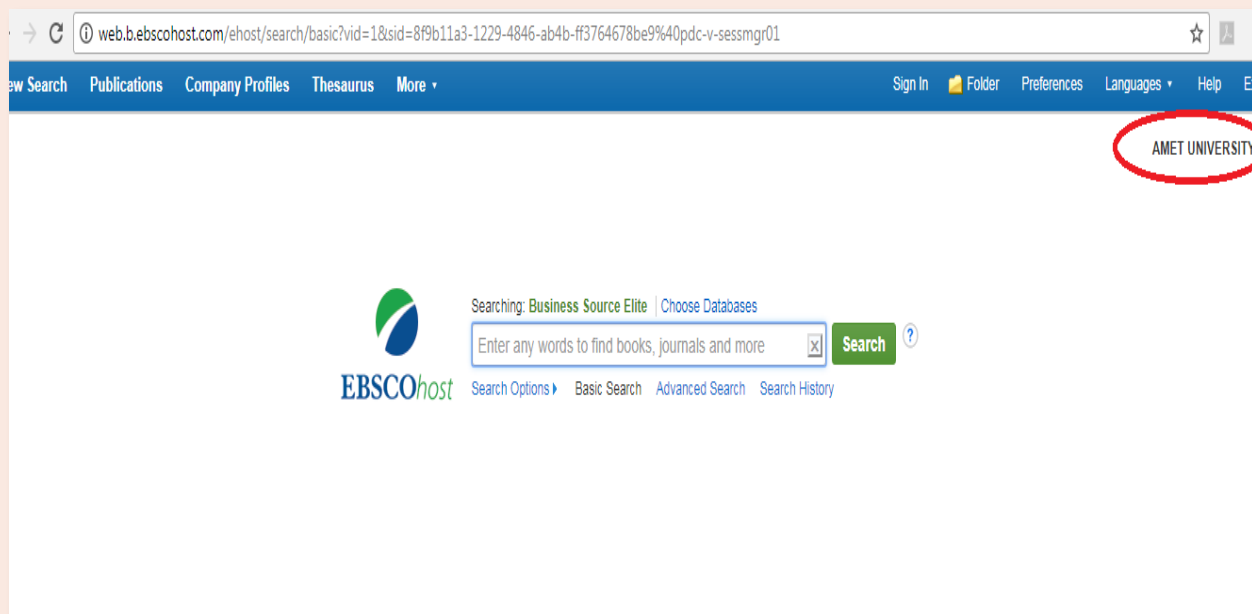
web.b.ebscohost.com/ehost/search/basic?vid=1&sid=8f9b11a3-1229-4846-ab4b-ff3764678be9%40pdc-v-sessmgr01

ew Search Publications Company Profiles Thesaurus More ▾ Sign In Folder Preferences Languages ▾ Help E

AMET UNIVERSITY

Searching: Business Source Elite | Choose Databases

Enter any words to find books, journals and more

Search

?

EBSCOhost

Search Options ▸ Basic Search Advanced Search Search History